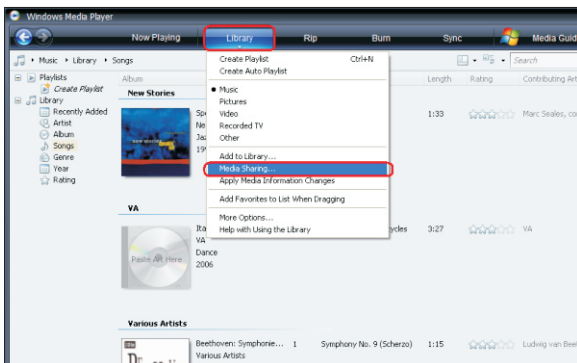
Windows Media Player

Now Playing | Library | Rip | Burn | Sync | Media Guide

Music ▸ Library ▸ Songs

Search

Playlists
Create Playlist
Library
Recently Added
Artist
Album
Songs
Genre
Year
Rating

Album | Length | Rating | Contributing Art

New Stories

Spe
Ne
Jaz
19

1:33 Marc Seales, co

VA

Ita
VA
Dance
2006

Paste Art Here

cycles 3:27 VA

Various Artists

Beethoven: Symphonie... 1 Symphony No. 9 (Scherzo) 1:15 Ludwig van Beet
Various Artists

Create Playlist Ctrl+N
Create Auto Playlist
• Music
Pictures
Video
Recorded TV
Other
Add to Library...
Media Sharing...
Apply Media Information Changes
Add Favorites to List When Dragging
More Options...
Help with Using the Library